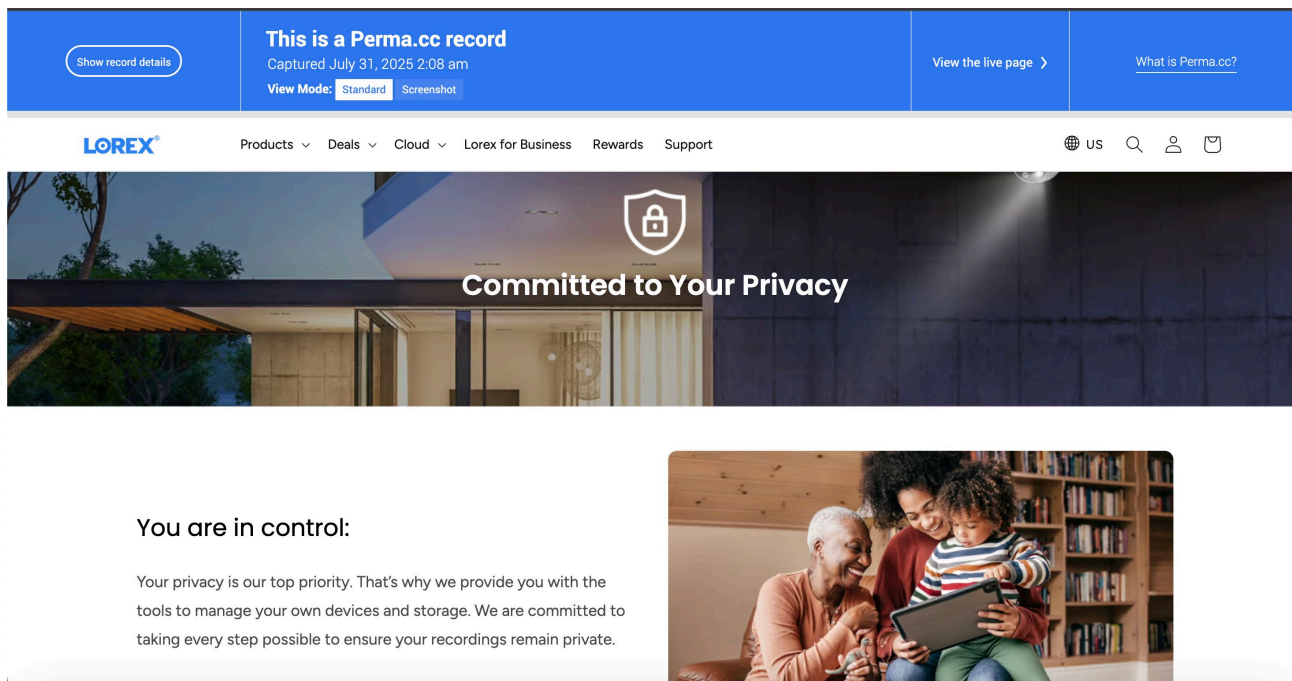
Show record details

This is a Perma.cc record
Captured July 31, 2025 2:08 am
View Mode: Standard Screenshot

View the live page ›

What is Perma.cc?

LOREX®

Products ⌄ Deals ⌄ Cloud ⌄ Lorex for Business Rewards Support

US

Committed to Your Privacy

You are in control:

Your privacy is our top priority. That's why we provide you with the tools to manage your own devices and storage. We are committed to taking every step possible to ensure your recordings remain private.